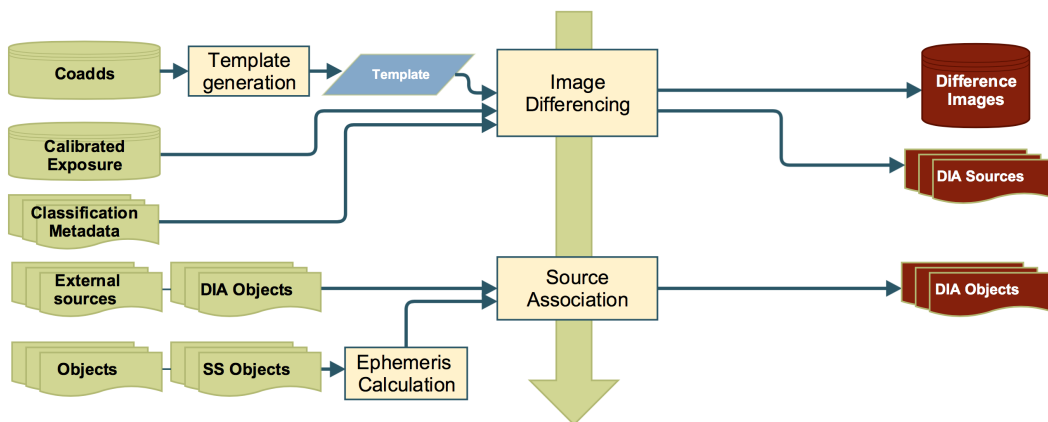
Coadds

Template generation

Template

Image Differencing

Difference Images

Calibrated Exposure

DIA Sources

Classification Metadata

External sources

DIA Objects

Source Association

DIA Objects

Objects

SS Objects

Ephemeris Calculation